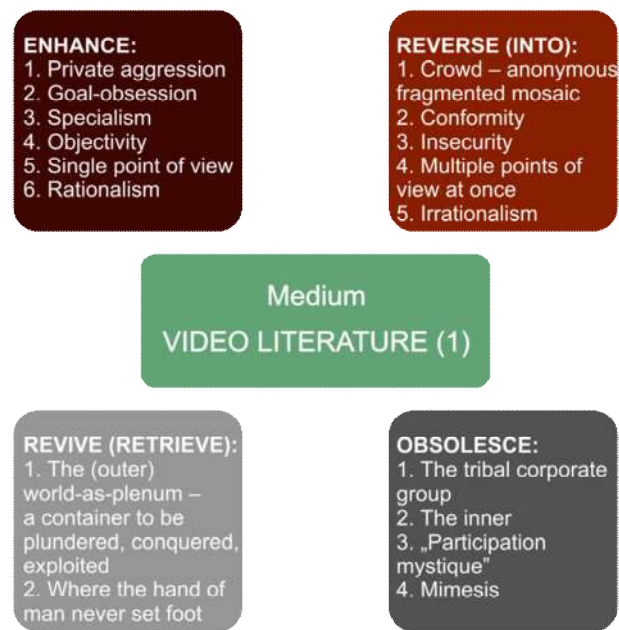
ENHANCE:
1. Private aggression
2. Goal-obsession
3. Specialism
4. Objectivity
5. Single point of view
6. Rationalism

REVERSE (INTO):
1. Crowd – anonymous fragmented mosaic
2. Conformity
3. Insecurity
4. Multiple points of view at once
5. Irrationalism

Medium
VIDEO LITERATURE (1)

REVIVE (RETRIEVE):
1. The (outer) world-as-plenum – a container to be plundered, conquered, exploited
2. Where the hand of man never set foot

OBSOLESCE:
1. The tribal corporate group
2. The inner
3. „Participation mystique"
4. Mimesis